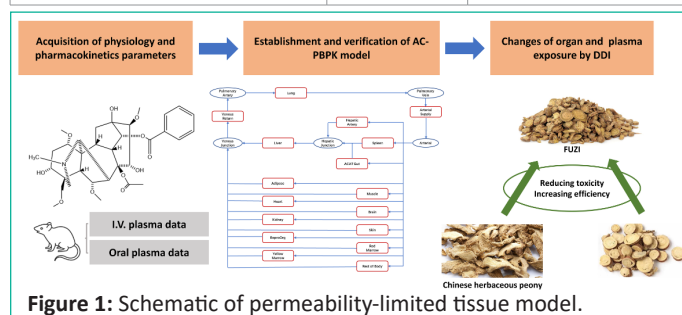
Acquisition of physiology and pharmacokinetics parameters

Establishment and verification of AC-PBPK model

Changes of organ and plasma exposure by DDI

Pulmonary Artery

Lung

Pulmonary Vein

Venous Return

Arterial Supply

Hepatic Artery

Venous Injection

Liver

Hepatic Injection

Spleen

Arterial

Acid Gut

Adipose

Muscle

Heart

Brain

Kidney

Skin

RepoOrg

Red Marrow

Yellow Marrow

Rest of Body

H

OH

HO

H₃C

N

O

O

OH

I.V. plasma data

Oral plasma data

FUZI

Reducing toxicity
Increasing efficiency

Chinese herbaceous peony

**Figure 1:** Schematic of permeability-limited tissue model.